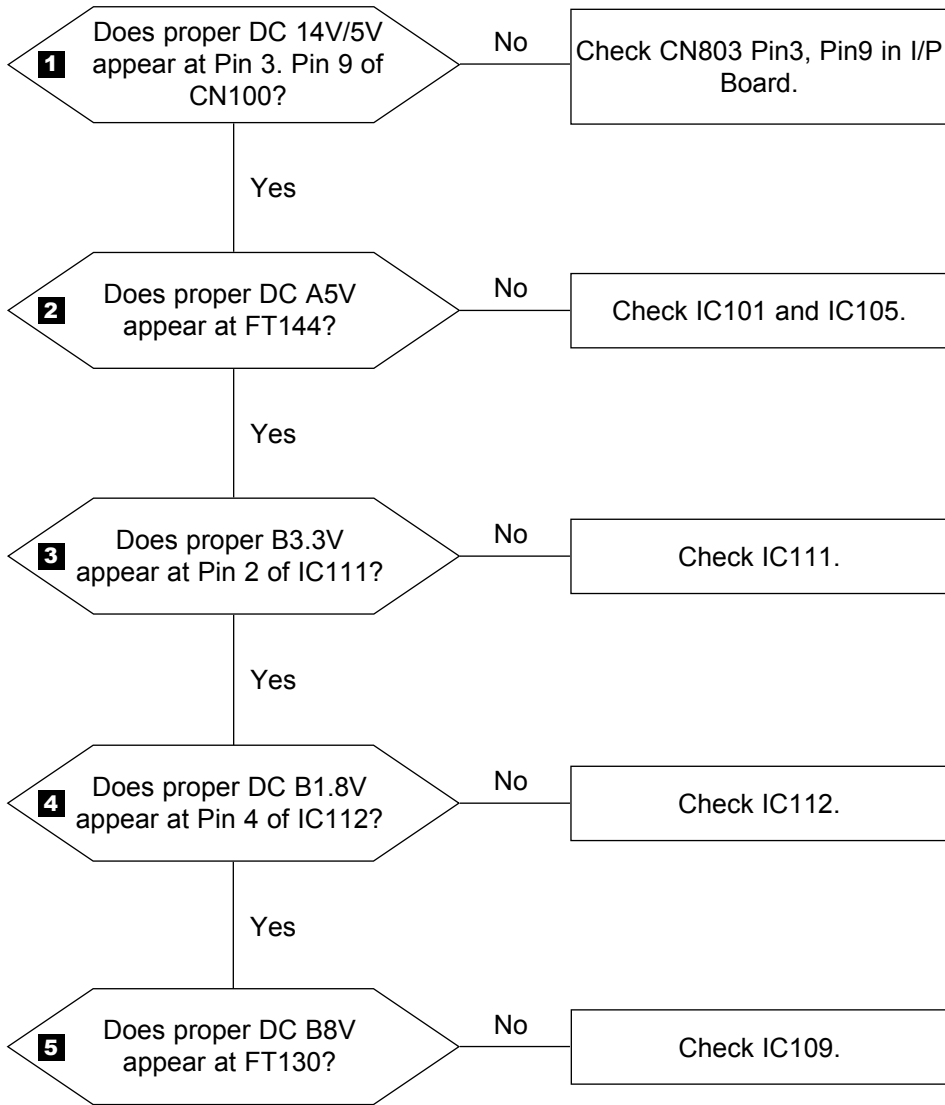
1 Does proper DC 14V/5V appear at Pin 3. Pin 9 of CN100?

No

Check CN803 Pin3, Pin9 in I/P Board.

Yes

2 Does proper DC A5V appear at FT144?

No

Check IC101 and IC105.

Yes

3 Does proper B3.3V appear at Pin 2 of IC111?

No

Check IC111.

Yes

4 Does proper DC B1.8V appear at Pin 4 of IC112?

No

Check IC112.

Yes

5 Does proper DC B8V appear at FT130?

No

Check IC109.